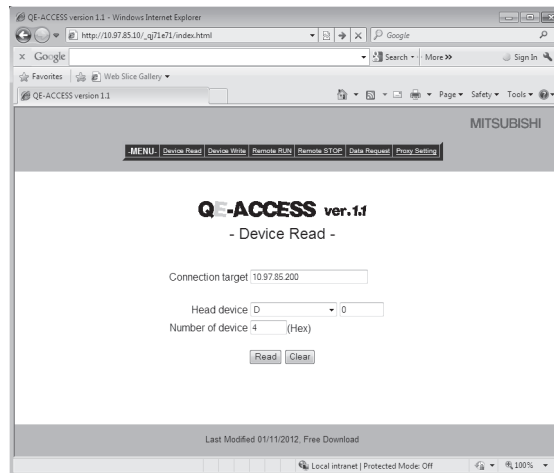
QE-ACCESS version 1.1 - Windows Internet Explorer

http://10.97.85.10/_qj71e71/index.html

Google

Google

Search • More »

Sign In

Favorites

Web Slice Gallery

QE-ACCESS version 1.1

Page • Safety • Tools •

MITSUBISHI

-MENU- Device Read | Device Write | Remote RUN | Remote STOP | Data Request | Proxy Setting

QE-ACCESS ver.1.1

- Device Read -

Connection target 10.97.85.200

Head device D 0

Number of device 4 (Hex)

Read Clear

Last Modified 01/11/2012. Free Download

Local intranet | Protected Mode: Off

100%